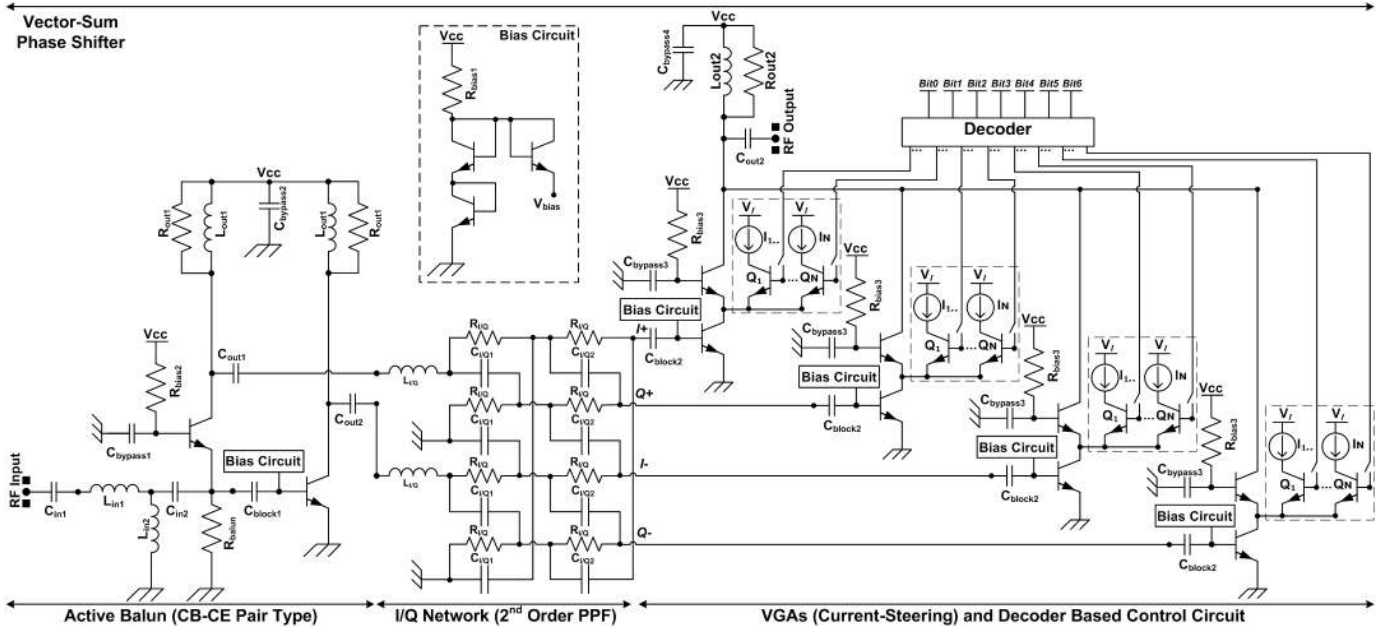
Vector-Sum Phase Shifter

Bias Circuit
Vcc
$R_{bias1}$
$V_{bias}$

Vcc
$C_{bypass4}$
Lout2
Rout2
$C_{out2}$
RF Output

Bit0 Bit1 Bit2 Bit3 Bit4 Bit5 Bit6
Decoder

Vcc
$R_{out1}$ $L_{out1}$ $C_{bypass2}$ $L_{out1}$ $R_{out1}$

Vcc
$R_{bias3}$
$C_{bypass3}$
Bias Circuit
$C_{block2}$
I+

$V_I$ $I_1$... $V_I$ $I_N$
$Q_1$ ... $Q_N$

Vcc
$R_{bias2}$
$C_{bypass1}$
$C_{out1}$
$C_{out2}$
Bias Circuit
$C_{block1}$
RF Input
$C_{in1}$ $L_{in1}$ $C_{in2}$
$L_{in2}$
$R_{balun}$

$L_{I/Q}$
$L_{I/Q}$
$R_{I/Q}$ $C_{I/Q1}$ $R_{I/Q}$ $C_{I/Q2}$
Q+
I-
Q-

Vcc
$R_{bias3}$
$C_{bypass3}$
Bias Circuit
$C_{block2}$
$V_I$ $I_1$... $V_I$ $I_N$
$Q_1$ ... $Q_N$

Vcc
$R_{bias3}$
$C_{bypass3}$
Bias Circuit
$C_{block2}$
$V_I$ $I_1$... $V_I$ $I_N$
$Q_1$ ... $Q_N$

Vcc
$R_{bias3}$
$C_{bypass3}$
Bias Circuit
$C_{block2}$
$V_I$ $I_1$... $V_I$ $I_N$
$Q_1$ ... $Q_N$

Active Balun (CB-CE Pair Type)
I/Q Network (2$^{nd}$ Order PPF)
VGAs (Current-Steering) and Decoder Based Control Circuit